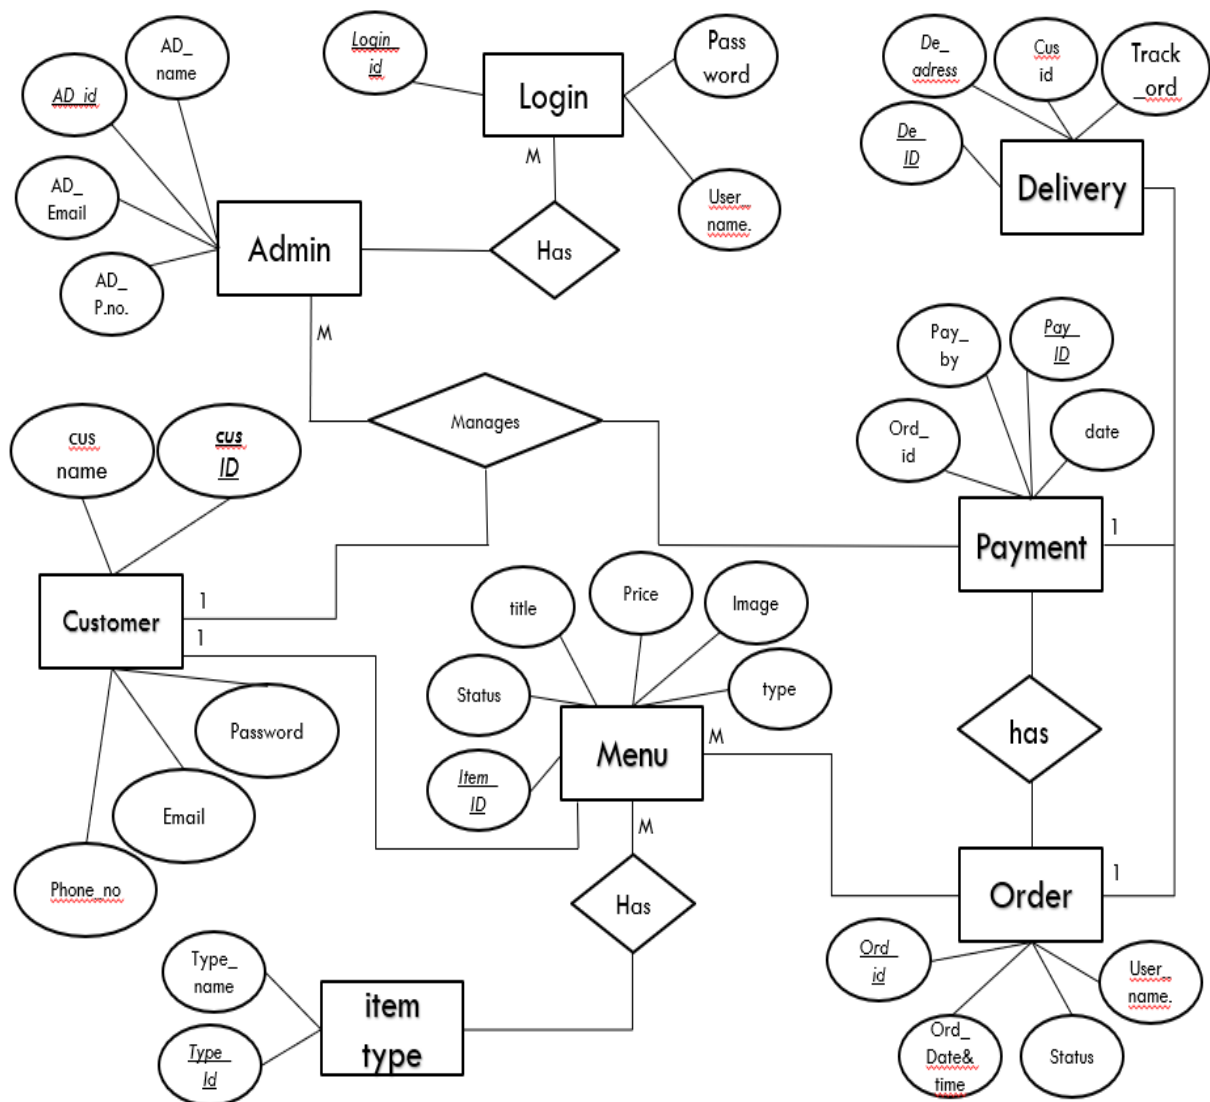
Login id

Login

Pass word

User name.

M

AD_ name

AD_id

AD_ Email

Admin

Has

AD_ P.no.

M

De_ adress

Cus id

Track _ord

De_ ID

Delivery

Pay_ by

Pay_ ID

Ord_ id

date

cus name

cus ID

Manages

Payment

1

Customer

1

1

title

Price

Image

Status

type

Password

Item ID

Menu

M

has

Email

M

Phone_no

Has

Order

1

Type_ name

item type

Ord id

User name.

Type Id

Ord_ Date& time

Status